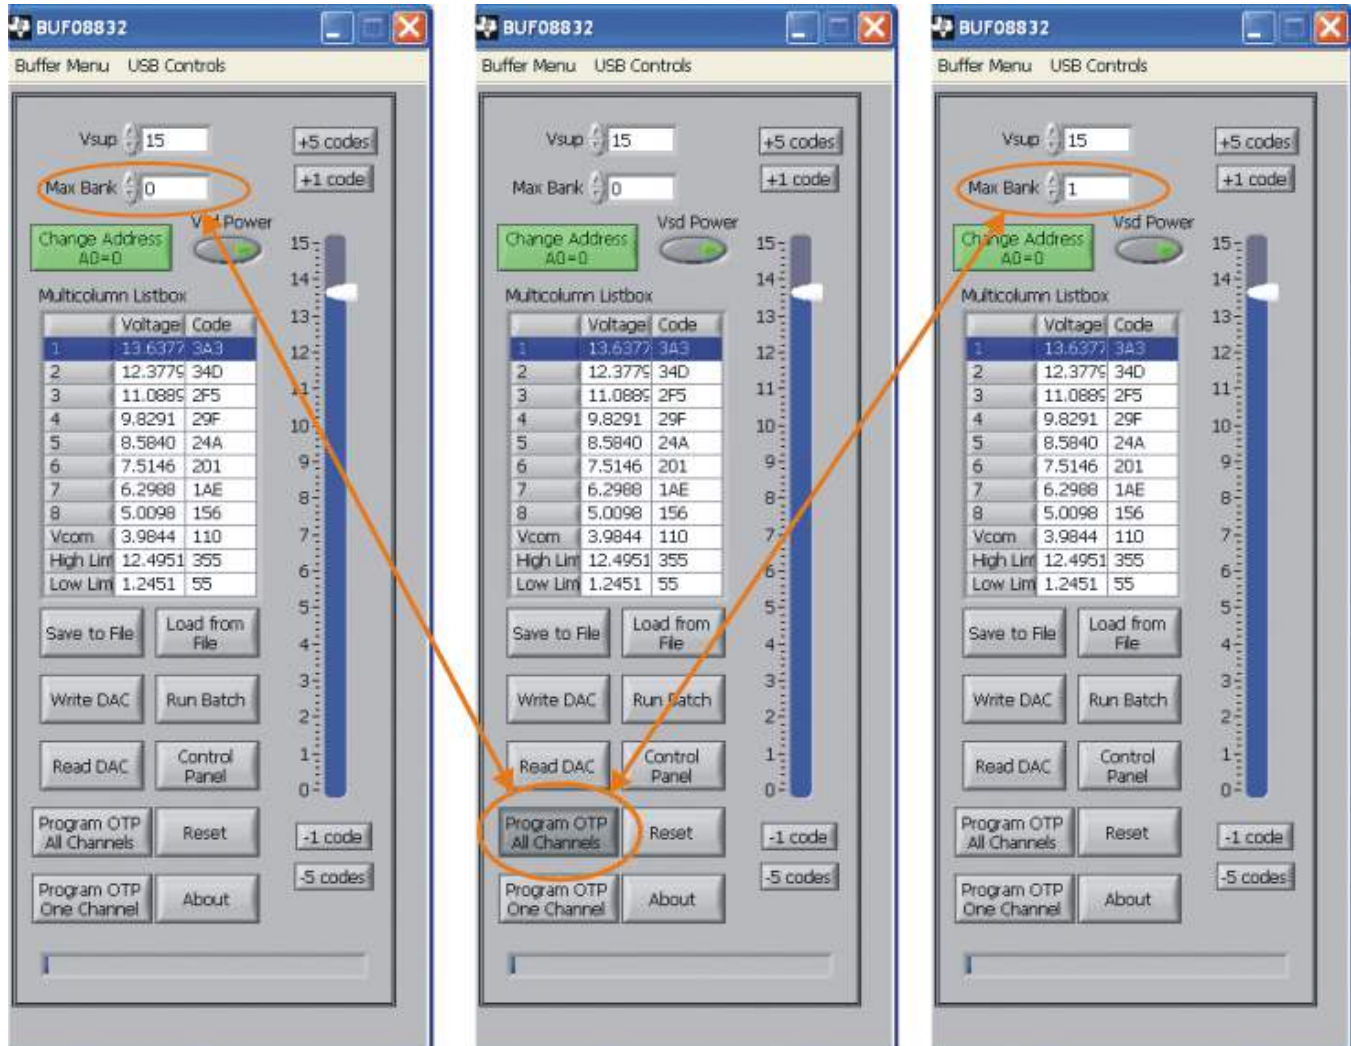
BUF08832

Buffer Menu USB Controls

Vsup 15
+5 codes
Max Bank 0
+1 code
Vsd Power
Change Address A0=0

Multicolumn Listbox

| | Voltage | Code |
|---|---|---|
| 1 | 13.6377 | 3A3 |
| 2 | 12.3779 | 34D |
| 3 | 11.0889 | 2F5 |
| 4 | 9.8291 | 29F |
| 5 | 8.5840 | 24A |
| 6 | 7.5146 | 201 |
| 7 | 6.2988 | 1AE |
| 8 | 5.0098 | 156 |
| Vcom | 3.9844 | 110 |
| High Lim | 12.4951 | 355 |
| Low Lim | 1.2451 | 55 |

15 14 13 12 11 10 9 8 7 6 5 4 3 2 1 0

Save to File
Load from File
Write DAC
Run Batch
Read DAC
Control Panel
Program OTP All Channels
Reset
-1 code
-5 codes
Program OTP One Channel
About

BUF08832

Buffer Menu USB Controls

Vsup 15
+5 codes
Max Bank 0
+1 code
Vsd Power
Change Address A0=0

Multicolumn Listbox

| | Voltage | Code |
|---|---|---|
| 1 | 13.6377 | 3A3 |
| 2 | 12.3779 | 34D |
| 3 | 11.0889 | 2F5 |
| 4 | 9.8291 | 29F |
| 5 | 8.5840 | 24A |
| 6 | 7.5146 | 201 |
| 7 | 6.2988 | 1AE |
| 8 | 5.0098 | 156 |
| Vcom | 3.9844 | 110 |
| High Lim | 12.4951 | 355 |
| Low Lim | 1.2451 | 55 |

15 14 13 12 11 10 9 8 7 6 5 4 3 2 1 0

Save to File
Load from File
Write DAC
Run Batch
Read DAC
Control Panel
Program OTP All Channels
Reset
-1 code
-5 codes
Program OTP One Channel
About

BUF08832

Buffer Menu USB Controls

Vsup 15
+5 codes
Max Bank 1
+1 code
Vsd Power
Change Address A0=0

Multicolumn Listbox

| | Voltage | Code |
|---|---|---|
| 1 | 13.6377 | 3A3 |
| 2 | 12.3779 | 34D |
| 3 | 11.0889 | 2F5 |
| 4 | 9.8291 | 29F |
| 5 | 8.5840 | 24A |
| 6 | 7.5146 | 201 |
| 7 | 6.2988 | 1AE |
| 8 | 5.0098 | 156 |
| Vcom | 3.9844 | 110 |
| High Lim | 12.4951 | 355 |
| Low Lim | 1.2451 | 55 |

15 14 13 12 11 10 9 8 7 6 5 4 3 2 1 0

Save to File
Load from File
Write DAC
Run Batch
Read DAC
Control Panel
Program OTP All Channels
Reset
-1 code
-5 codes
Program OTP One Channel
About